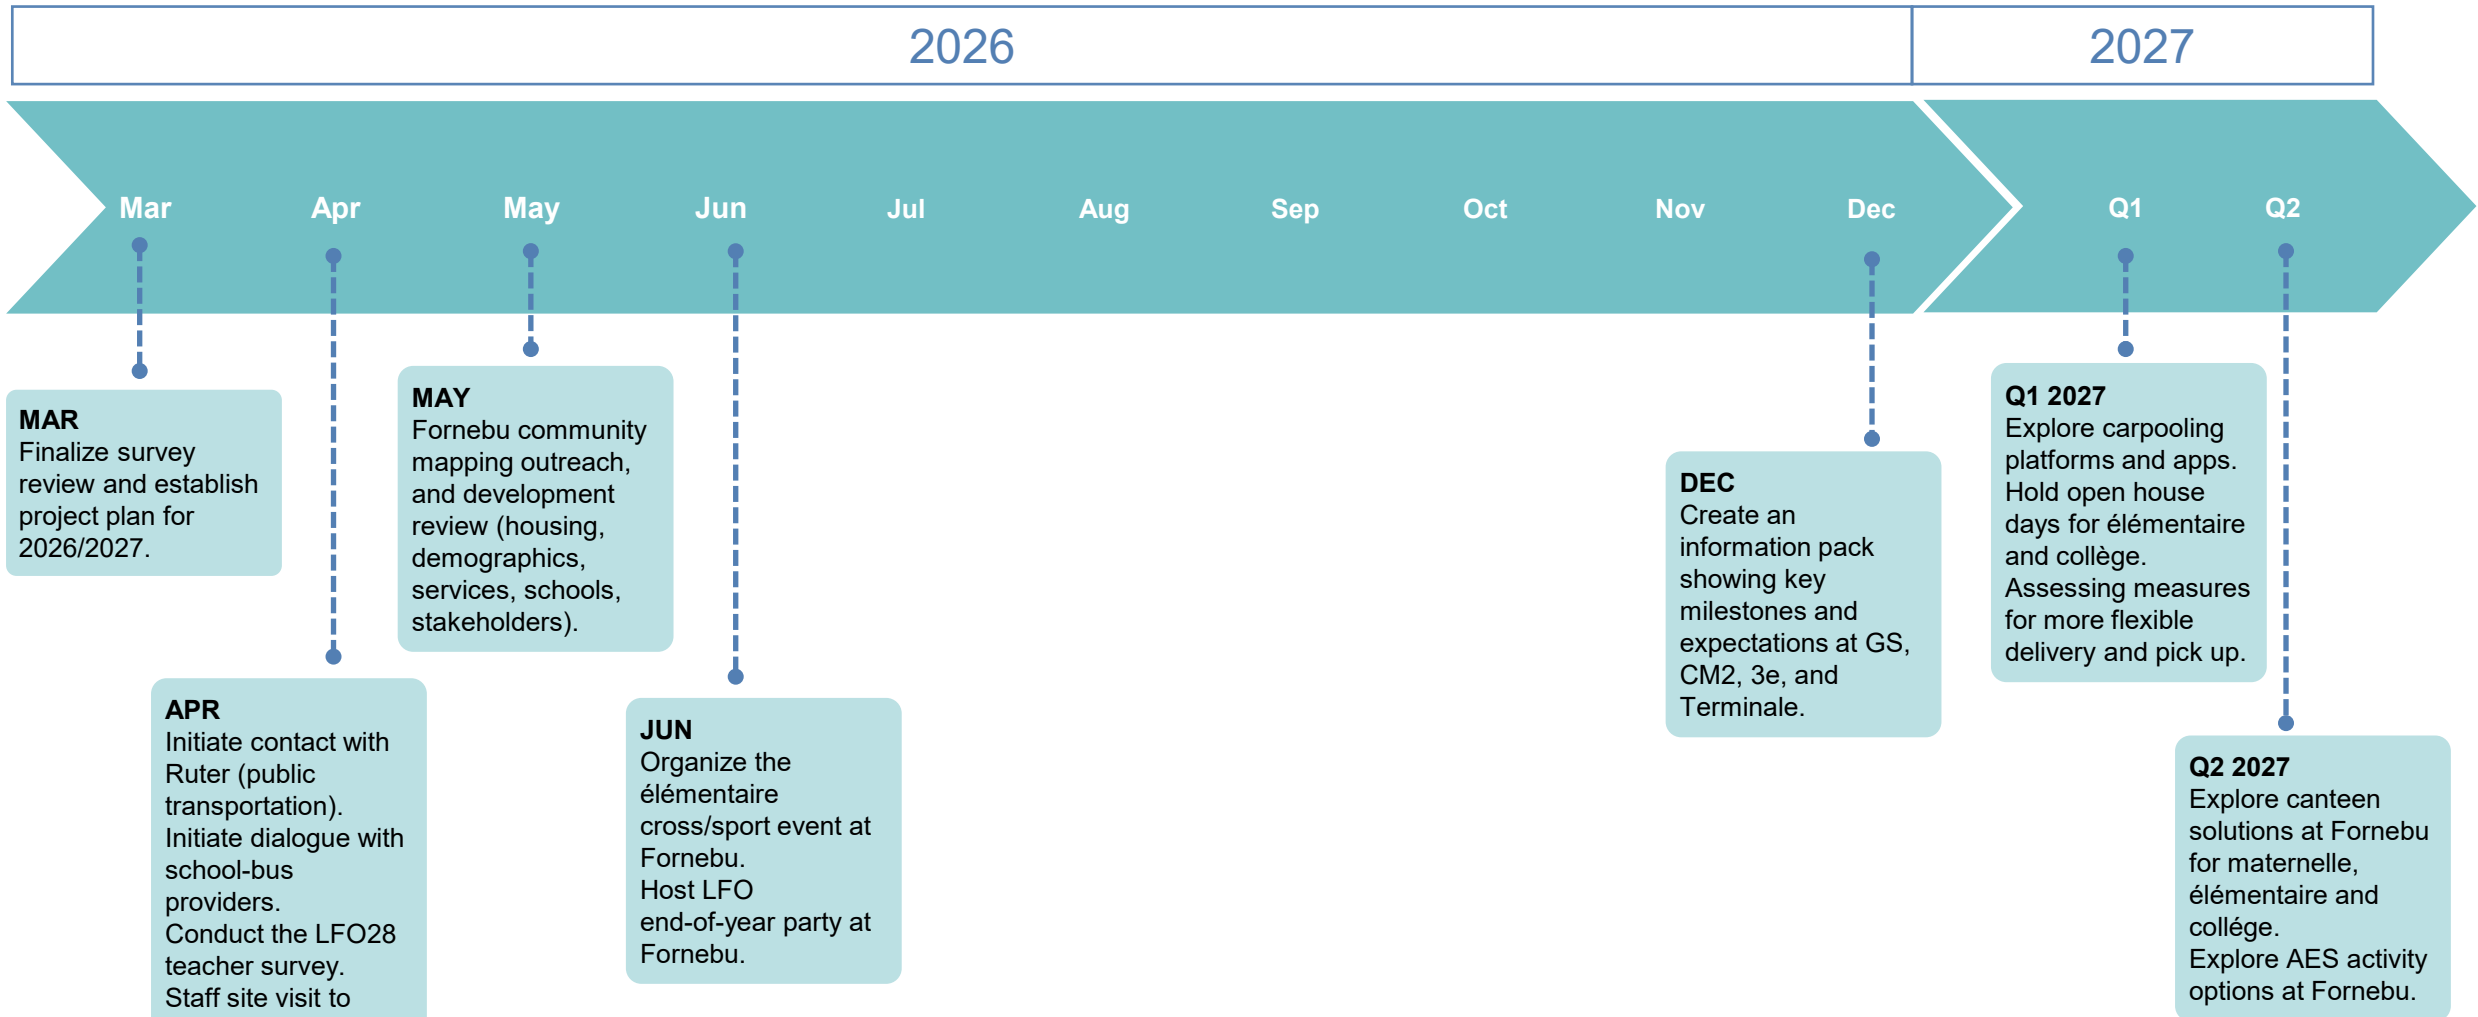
2026

2027

Mar Apr May Jun Jul Aug Sep Oct Nov Dec Q1 Q2

MAR
Finalize survey review and establish project plan for 2026/2027.

MAY
Fornebu community mapping outreach, and development review (housing, demographics, services, schools, stakeholders).

APR
Initiate contact with Ruter (public transportation).
Initiate dialogue with school-bus providers.
Conduct the LFO28 teacher survey.
Staff site visit to

JUN
Organize the élémentaire cross/sport event at Fornebu.
Host LFO end-of-year party at Fornebu.

DEC
Create an information pack showing key milestones and expectations at GS, CM2, 3e, and Terminale.

Q1 2027
Explore carpooling platforms and apps.
Hold open house days for élémentaire and collège.
Assessing measures for more flexible delivery and pick up.

Q2 2027
Explore canteen solutions at Fornebu for maternelle, élémentaire and collége.
Explore AES activity options at Fornebu.